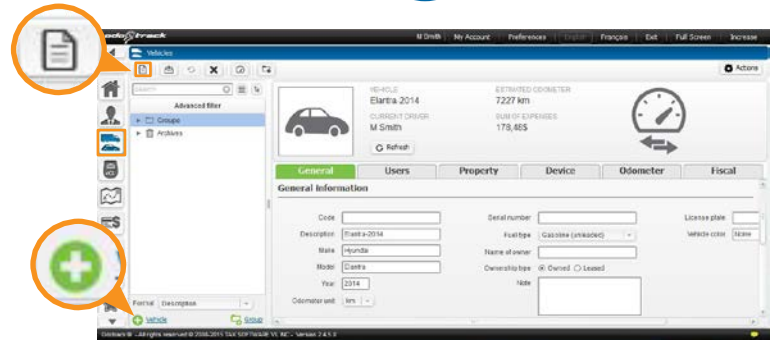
odotrack

M Smith | My Account | Preferences | English | Français | Exit | Full Screen | Increase

Vehicles

Actions

Search

Advanced filter

Groups

Archives

VEHICLE
Elantra 2014

CURRENT DRIVER
M Smith

ESTIMATED ODOMETER
7227 km

SUM OF EXPENSES
178,48$

Refresh

General | Users | Property | Device | Odometer | Fiscal

General information

Code

Description Elantra 2014

Make Hyundai

Model Elantra

Year 2014

Odometer unit km

Serial number

Fuel type Gasoline (unleaded)

Name of owner

Ownership type Owned Leased

Note

License plate

Vehicle color None

Format Description

Vehicle

Group

Globaxs ® - All rights reserved © 2008-2015 TAX SOFTWARE VL INC - Version 2.4.5.0